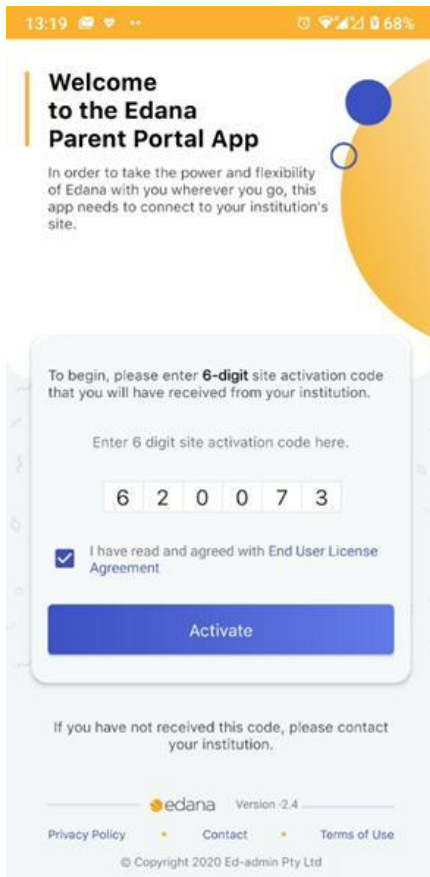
13:19 68%

Welcome to the Edana Parent Portal App

In order to take the power and flexibility of Edana with you wherever you go, this app needs to connect to your institution's site.

To begin, please enter **6-digit** site activation code that you will have received from your institution.

Enter 6 digit site activation code here.

6 2 0 0 7 3

I have read and agreed with End User License Agreement

Activate

If you have not received this code, please contact your institution.

edana Version -2.4

Privacy Policy • Contact • Terms of Use

© Copyright 2020 Ed-admin Pty Ltd